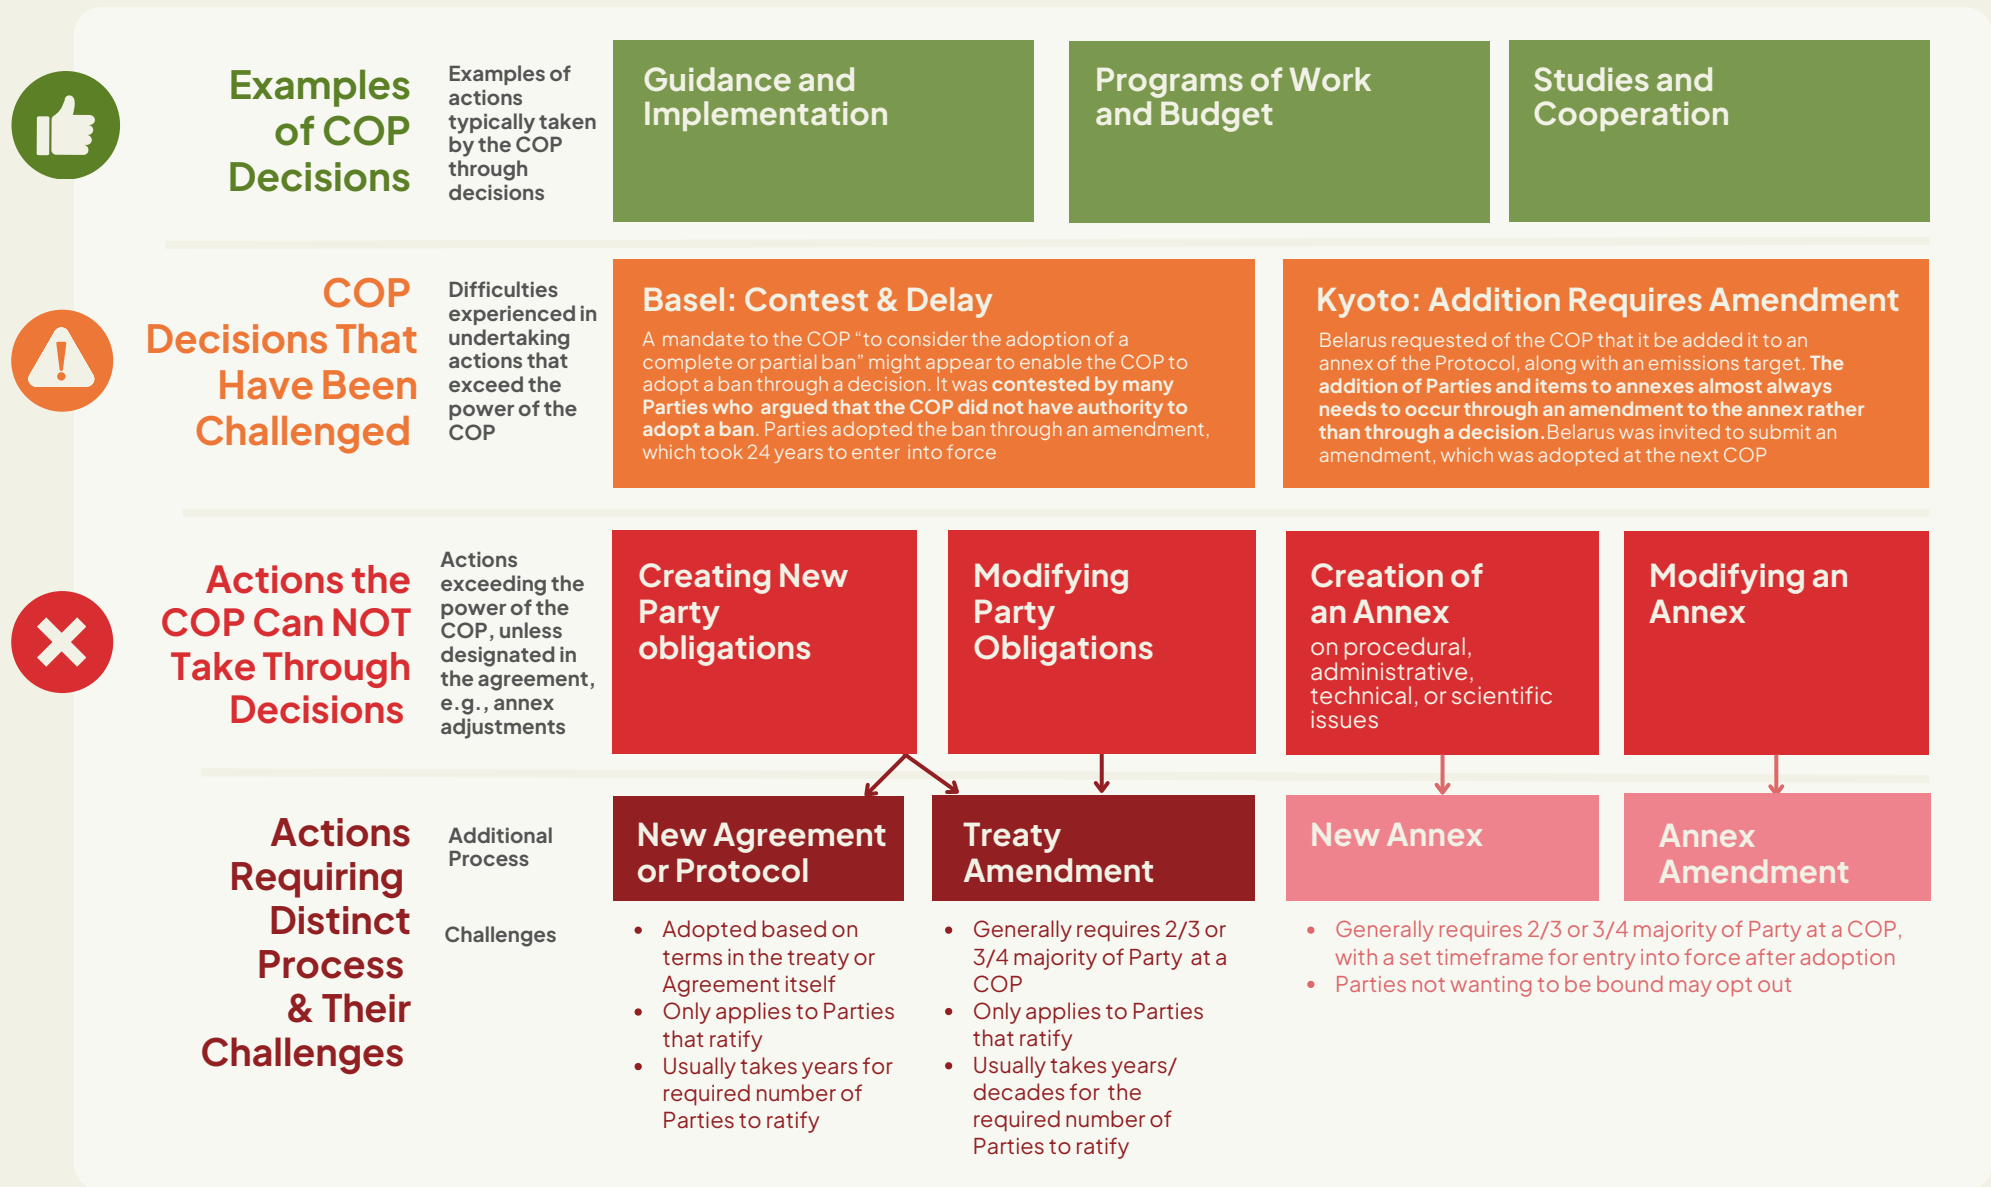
Examples of COP Decisions

Examples of actions typically taken by the COP through decisions

Guidance and Implementation

Programs of Work and Budget

Studies and Cooperation

COP Decisions That Have Been Challenged

Difficulties experienced in undertaking actions that exceed the power of the COP

Basel: Contest & Delay

A mandate to the COP "to consider the adoption of a complete or partial ban" might appear to enable the COP to adopt a ban through a decision. It was contested by many Parties who argued that the COP did not have authority to adopt a ban. Parties adopted the ban through an amendment, which took 24 years to enter into force

Kyoto: Addition Requires Amendment

Belarus requested of the COP that it be added it to an annex of the Protocol, along with an emissions target. The addition of Parties and items to annexes almost always needs to occur through an amendment to the annex rather than through a decision. Belarus was invited to submit an amendment, which was adopted at the next COP

Actions the COP Can NOT Take Through Decisions

Actions exceeding the power of the COP, unless designated in the agreement, e.g., annex adjustments

Creating New Party obligations

Modifying Party Obligations

Creation of an Annex
on procedural, administrative, technical, or scientific issues

Modifying an Annex

Actions Requiring Distinct Process & Their Challenges

Additional Process

Challenges

New Agreement or Protocol

- Adopted based on terms in the treaty or Agreement itself
- Only applies to Parties that ratify
- Usually takes years for required number of Parties to ratify

Treaty Amendment

- Generally requires 2/3 or 3/4 majority of Party at a COP
- Only applies to Parties that ratify
- Usually takes years/ decades for the required number of Parties to ratify

New Annex

Annex Amendment

- Generally requires 2/3 or 3/4 majority of Party at a COP, with a set timeframe for entry into force after adoption
- Parties not wanting to be bound may opt out